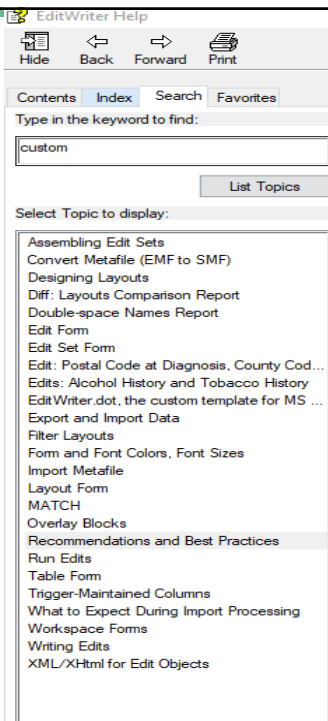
EditWriter Help

Hide Back Forward Print

Contents Index Search Favorites

Type in the keyword to find:

custom

List Topics

Select Topic to display:

Assembling Edit Sets
Convert Metafile (EMF to SMF)
Designing Layouts
Diff: Layouts Comparison Report
Double-space Names Report
Edit Form
Edit Set Form
Edit: Postal Code at Diagnosis, County Cod...
Edits: Alcohol History and Tobacco History
EditWriter.dot, the custom template for MS ...
Export and Import Data
Filter Layouts
Form and Font Colors, Font Sizes
Import Metafile
Layout Form
MATCH
Overlay Blocks
Recommendations and Best Practices
Run Edits
Table Form
Trigger-Maintained Columns
What to Expect During Import Processing
Workspace Forms
Writing Edits
XML/XHtml for Edit Objects